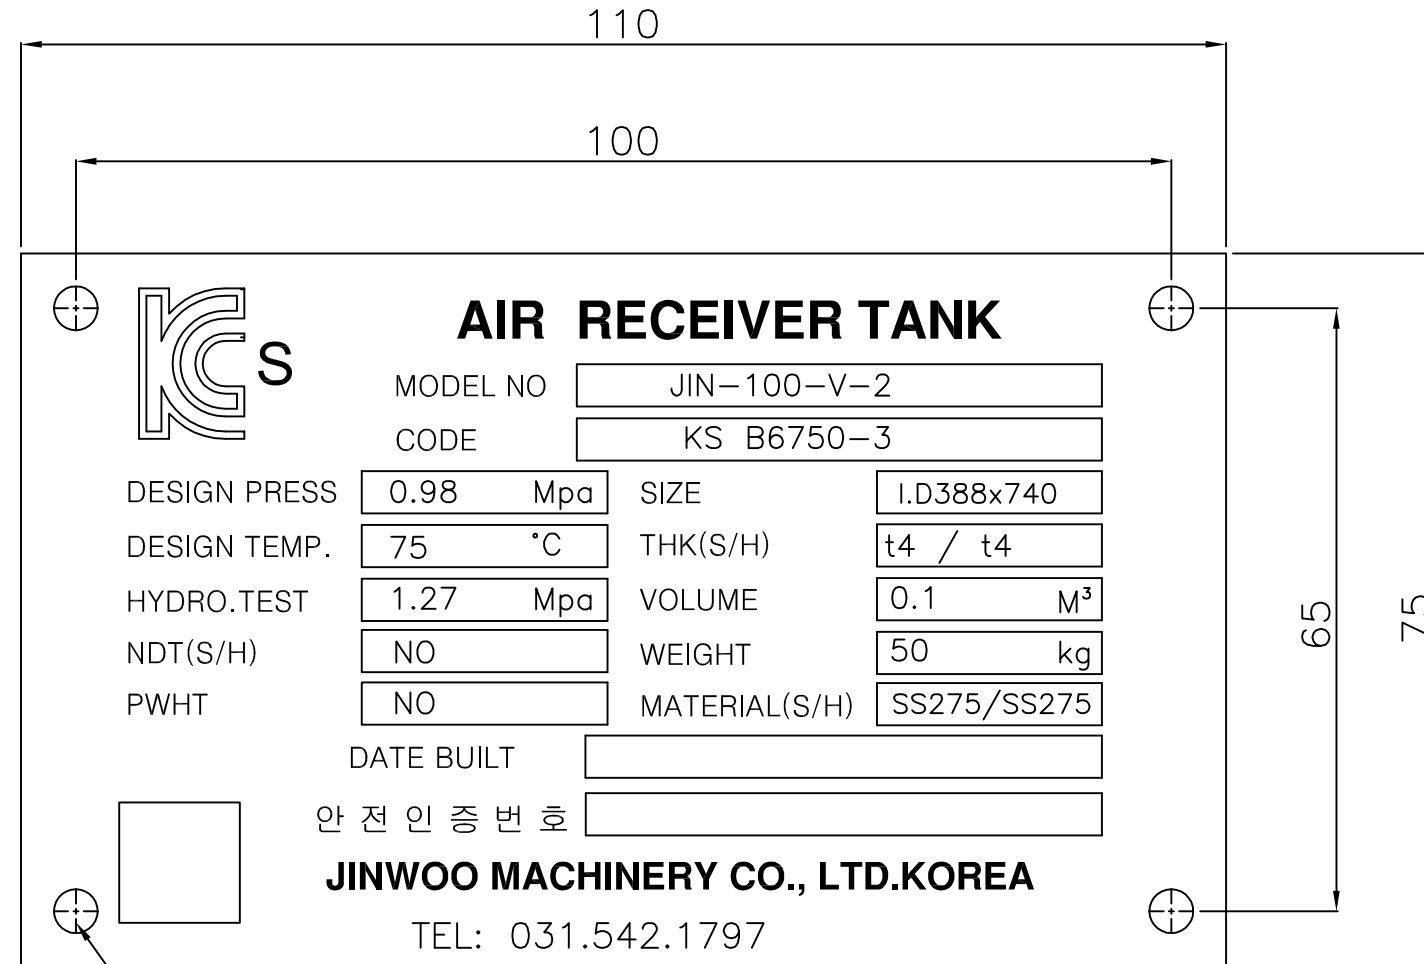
110

100

S

AIR RECEIVER TANK

| MODEL NO | JIN–100–V–2 |
|---|---|
| CODE | KS B6750–3 |

| DESIGN PRESS | 0.98 Mpa | SIZE | I.D388x740 |
|---|---|---|---|
| DESIGN TEMP. | 75 °C | THK(S/H) | t4 / t4 |
| HYDRO.TEST | 1.27 Mpa | VOLUME | 0.1 M³ |
| NDT(S/H) | NO | WEIGHT | 50 kg |
| PWHT | NO | MATERIAL(S/H) | SS275/SS275 |

| DATE BUILT | |
|---|---|
| 안 전 인 증 번 호 | |

JINWOO MACHINERY CO., LTD.KOREA

TEL: 031.542.1797

65

75